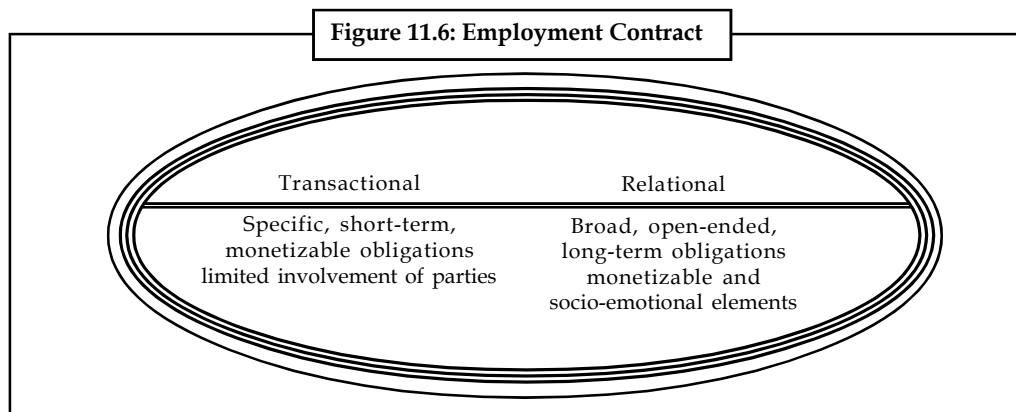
Figure 11.6: Employment Contract

Transactional

Relational

Specific, short-term, monetizable obligations limited involvement of parties

Broad, open-ended, long-term obligations monetizable and socio-emotional elements